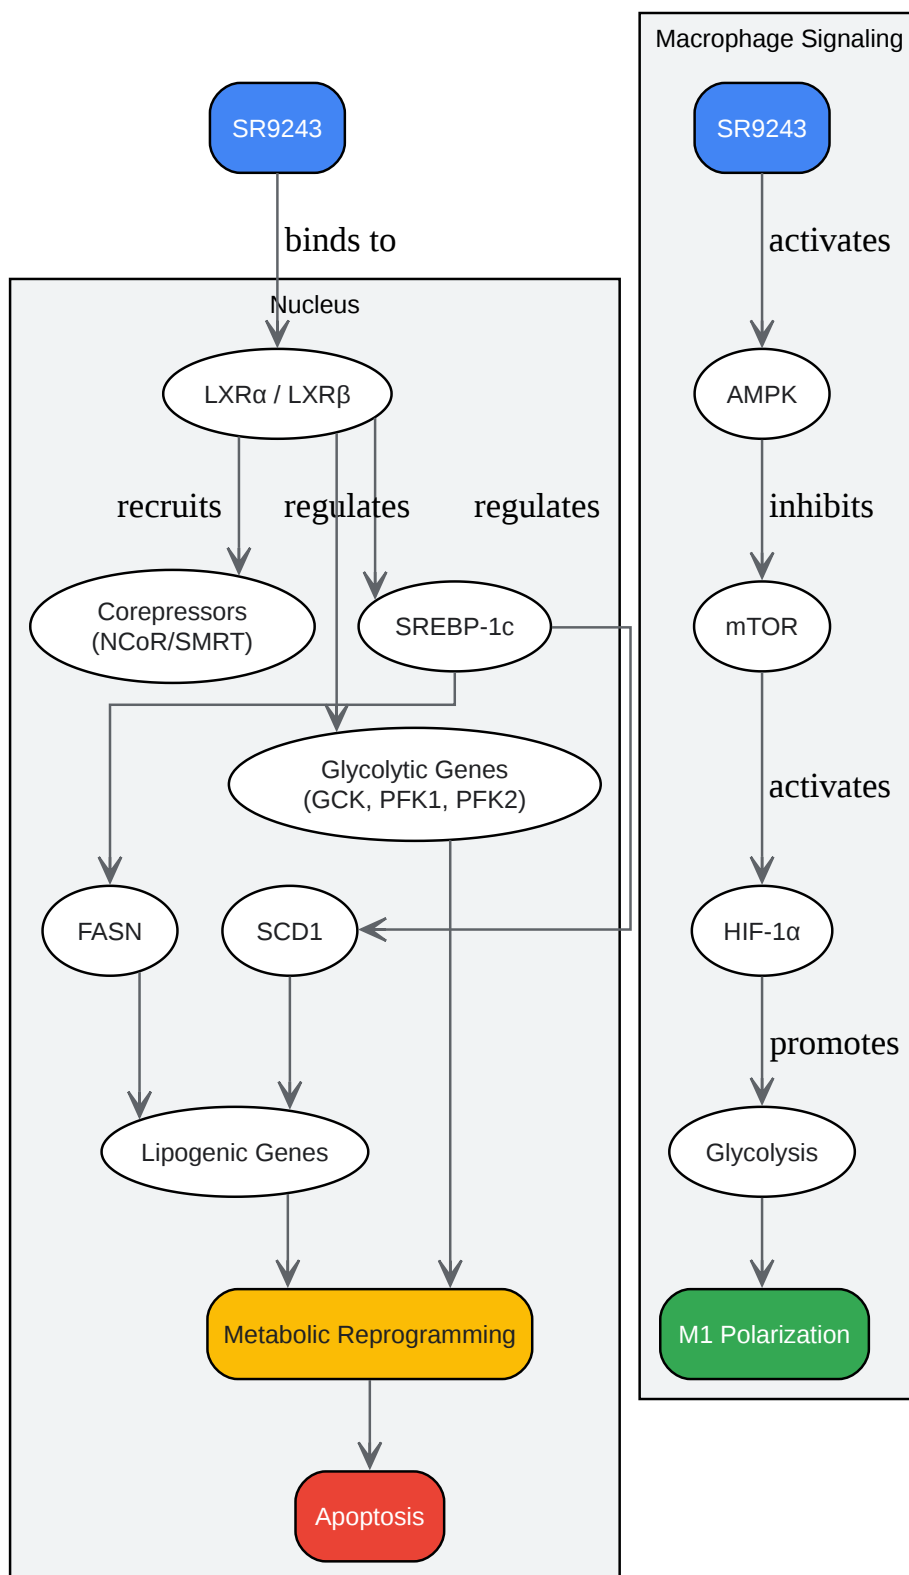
SR9243

binds to

Nucleus

LXRα / LXRβ

recruits

regulates

regulates

Corepressors (NCoR/SMRT)

SREBP-1c

Glycolytic Genes (GCK, PFK1, PFK2)

FASN

SCD1

Lipogenic Genes

Metabolic Reprogramming

Apoptosis

Macrophage Signaling

SR9243

activates

AMPK

inhibits

mTOR

activates

HIF-1α

promotes

Glycolysis

M1 Polarization